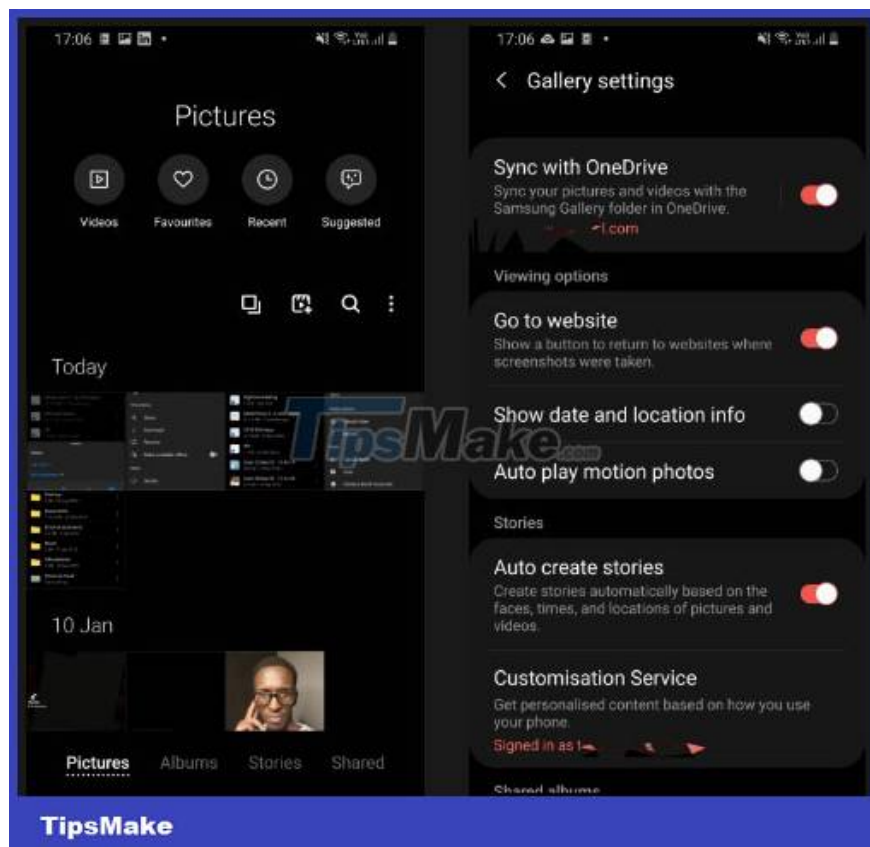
17:06

Pictures

Videos
Favourites
Recent
Suggested

Today

10 Jan

Pictures
Albums
Stories
Shared

17:06

Gallery settings

Sync with OneDrive
Sync your pictures and videos with the Samsung Gallery folder in OneDrive.
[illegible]l.com

Viewing options

Go to website
Show a button to return to websites where screenshots were taken.

Show date and location info

Auto play motion photos

Stories

Auto create stories
Create stories automatically based on the faces, times, and locations of pictures and videos.

Customisation Service
Get personalised content based on how you use your phone.
Signed in as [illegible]

Shared albums

TipsMake

TipsMake